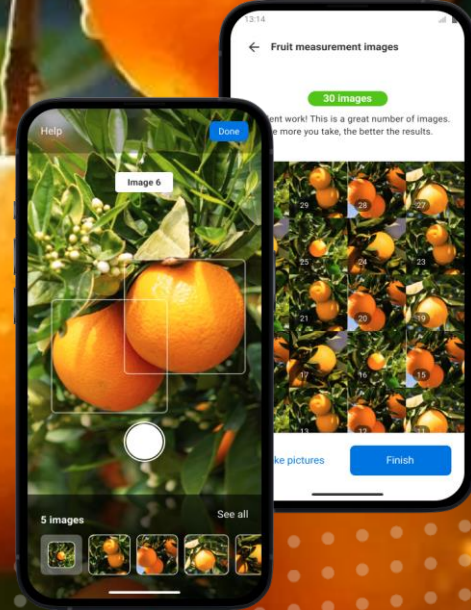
13:14

Fruit measurement images

30 images

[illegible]ent work! This is a great number of images. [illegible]e more you take, the better the results.

29 28 27
25 24 23
21 20 19
17 16 15
13 12 11

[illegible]ke pictures

Finish

Help

Done

Image 6

5 images

See all